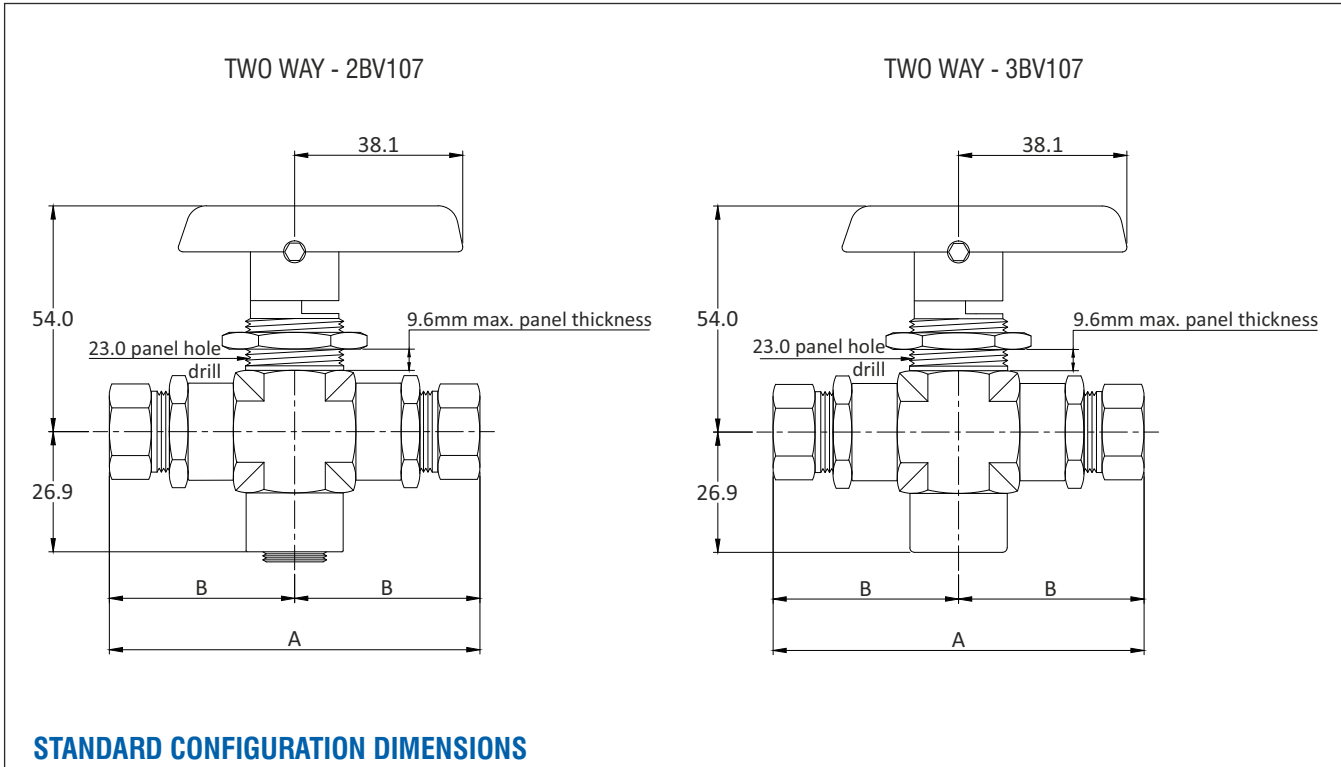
TWO WAY - 2BV107

38.1

54.0

9.6mm max. panel thickness

23.0 panel hole drill

26.9

B

B

A

TWO WAY - 3BV107

38.1

54.0

9.6mm max. panel thickness

23.0 panel hole drill

26.9

B

B

A

STANDARD CONFIGURATION DIMENSIONS